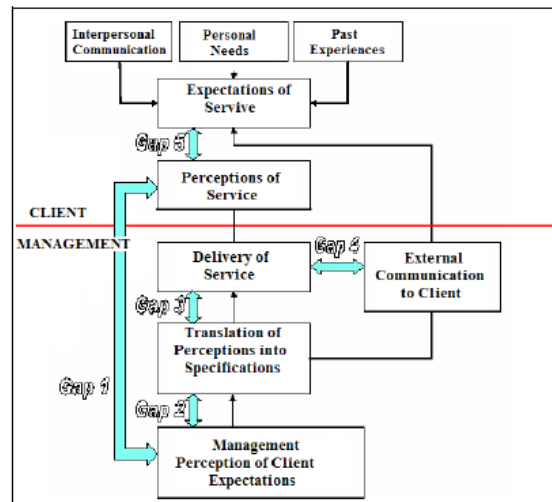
Interpersonal Communication

Personal Needs

Past Experiences

Expectations of Servive

Gap 5

Perceptions of Service

CLIENT

MANAGEMENT

Delivery of Service

Gap 4

External Communication to Client

Gap 3

Translation of Perceptions into Specifications

Gap 1

Gap 2

Management Perception of Client Expectations